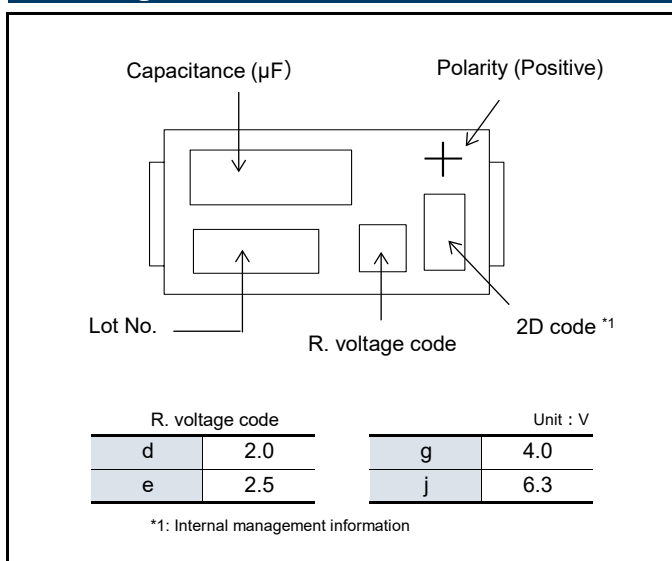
Capacitance (μF)

Polarity (Positive)

+

Lot No.

R. voltage code

2D code *1

R. voltage code

Unit：V

| d | 2.0 |
|---|---|
| e | 2.5 |

| g | 4.0 |
|---|---|
| j | 6.3 |

*1: Internal management information